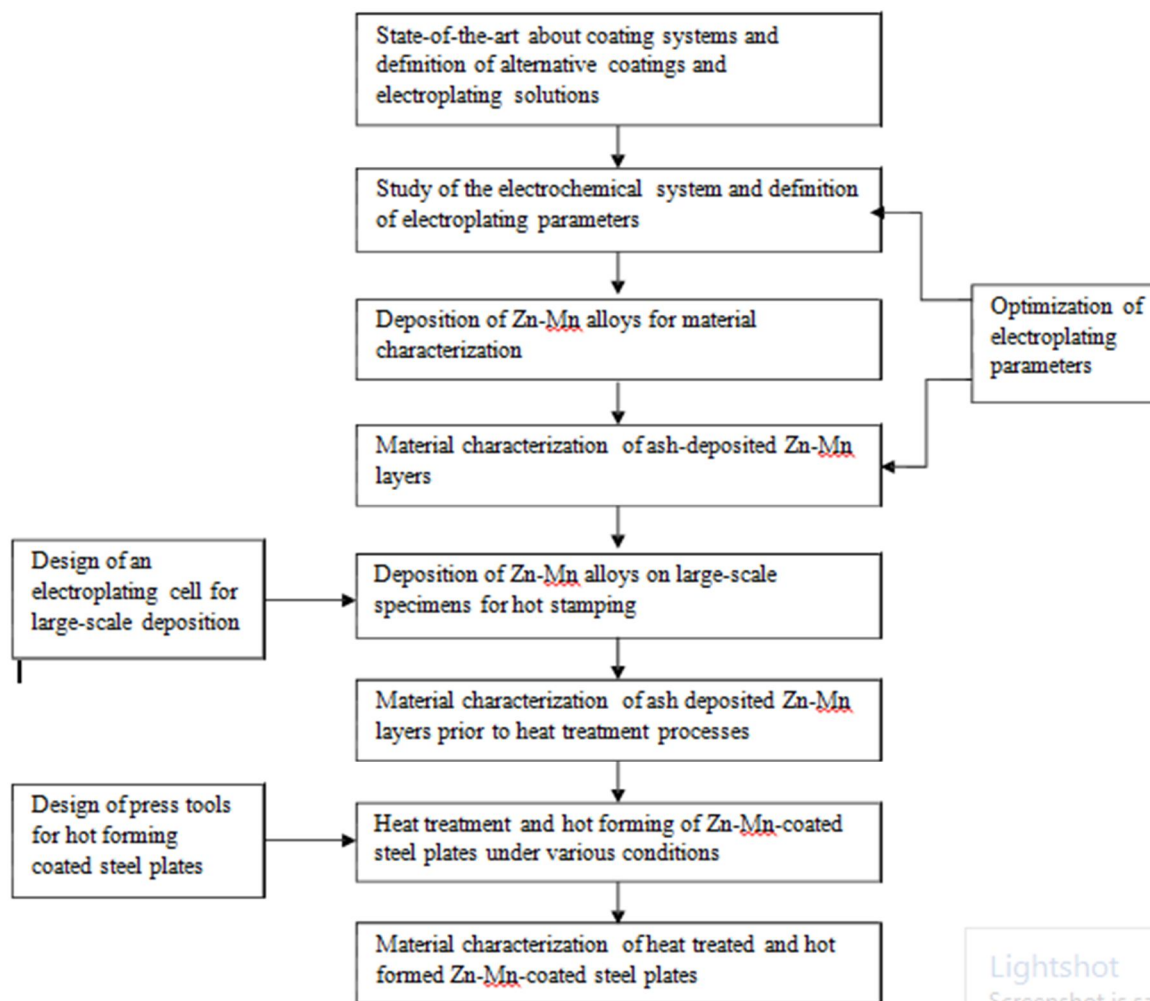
State-of-the-art about coating systems and defmition of alternative coatings and electroplating solutions

Study of the electrochemical system and defmition of electroplating parameters

Optimization of electroplating parameters

Deposition of Zn-Mn alloys for material characterization

Material characterization of ash-deposited Zn-Mn layers

Design of an electroplating cell for large-scale deposition

Deposition of Zn-Mn alloys on large-scale specimens for hot stamping

Material characterization of ash deposited Zn-Mn layers prior to heat treatment processes

Design of press tools for hot forming coated steel plates

Heat treatment and hot forming of Zn-Mn-coated steel plates under various conditions

Material characterization of heat treated and hot formed Zn-Mn-coated steel plates

Lightshot
Screenshot is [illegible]